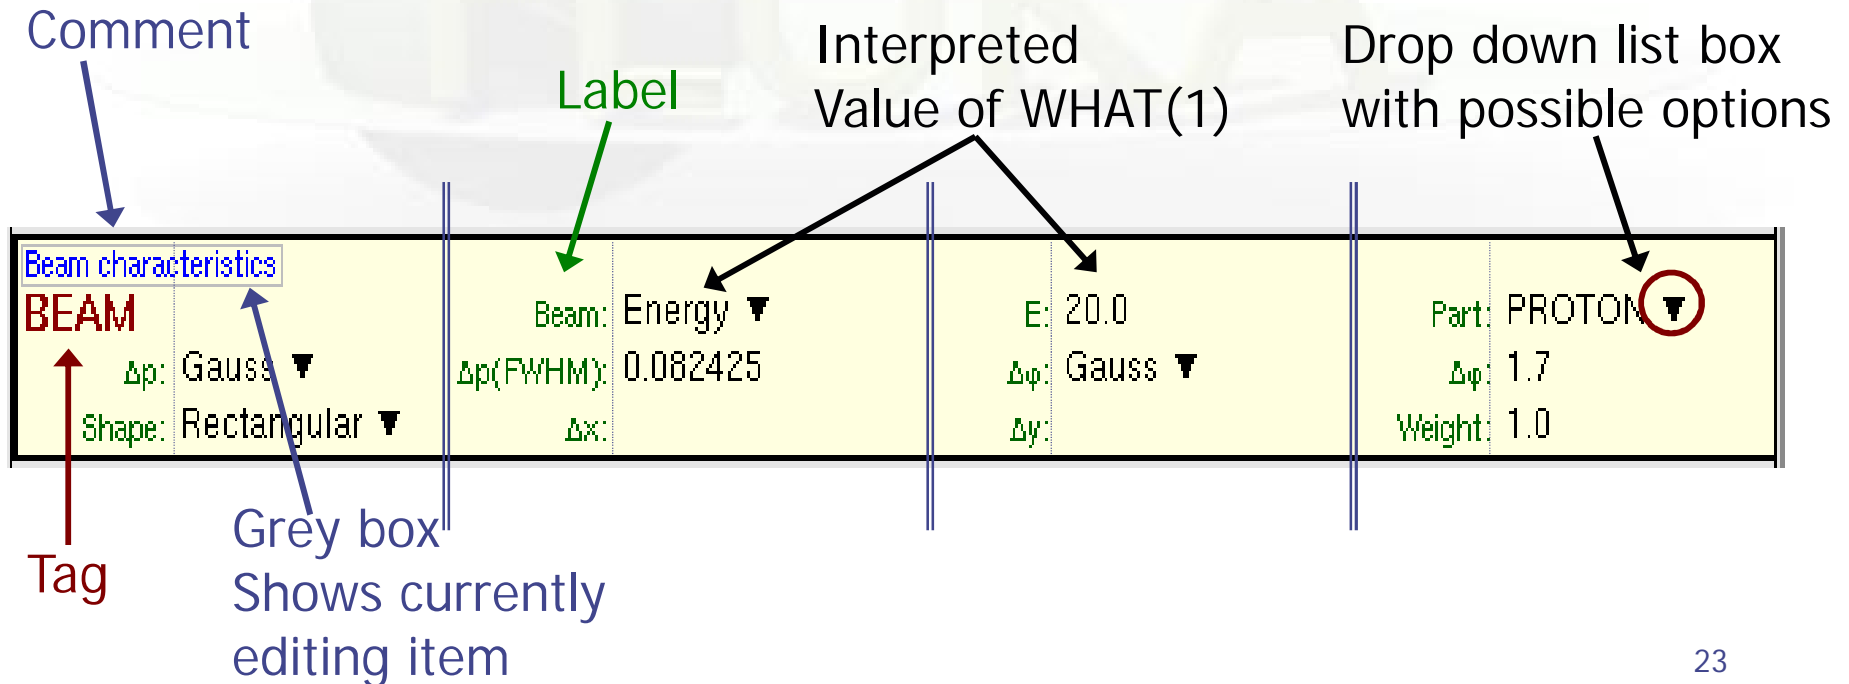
Comment

Label

Interpreted Value of WHAT(1)

Drop down list box with possible options

Beam characteristics
BEAM

Δp: Gauss ▼
Shape: Rectangular ▼

Beam: Energy ▼
Δp(FWHM): 0.082425
Δx:

E: 20.0
Δφ: Gauss ▼
Δy:

Part: PROTON ▼
Δφ: 1.7
Weight: 1.0

Tag

Grey box
Shows currently editing item

23